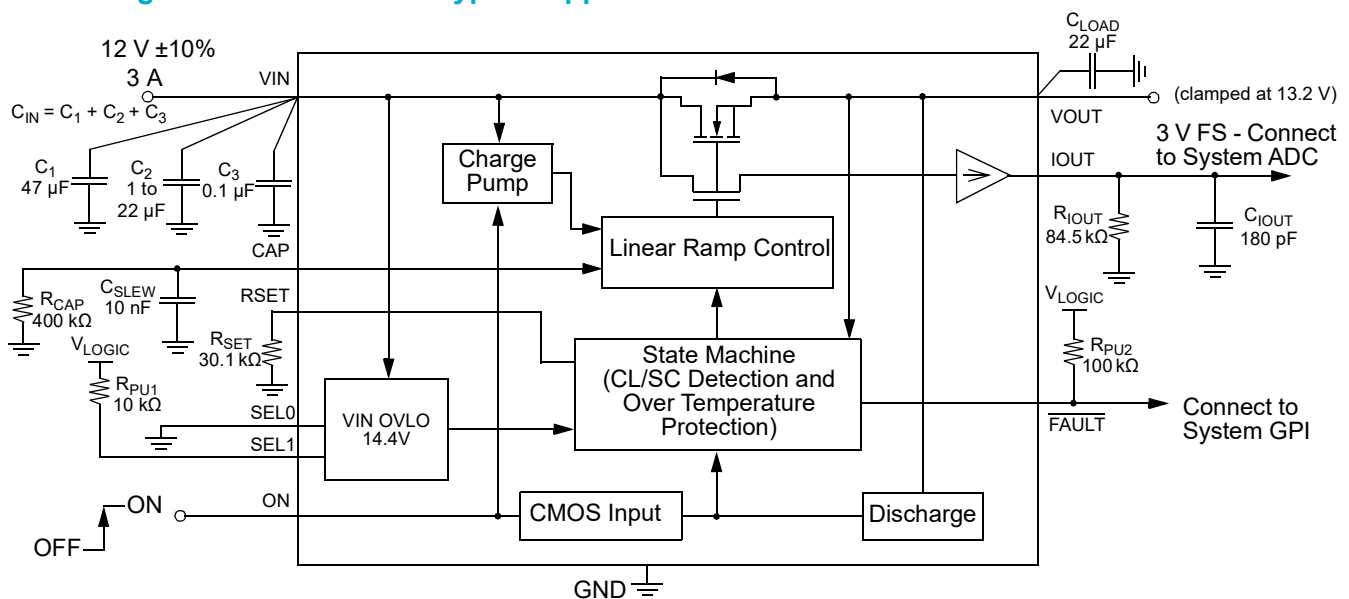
12 V ±10%
3 A
VIN
$C_{IN} = C_1 + C_2 + C_3$
$C_1$
47 µF
$C_2$
1 to
22 µF
$C_3$
0.1 µF
CAP
$C_{LOAD}$
22 µF
(clamped at 13.2 V)
VOUT
3 V FS - Connect to System ADC
IOUT
Charge Pump
Linear Ramp Control
$R_{IOUT}$
84.5 kΩ
$C_{IOUT}$
180 pF
$R_{CAP}$
400 kΩ
$C_{SLEW}$
10 nF
RSET
$R_{SET}$
30.1 kΩ
$V_{LOGIC}$
$R_{PU1}$
10 kΩ
State Machine (CL/SC Detection and Over Temperature Protection)
$V_{LOGIC}$
$R_{PU2}$
100 kΩ
SEL0
SEL1
VIN OVLO
14.4V
$\overline{FAULT}$
Connect to System GPI
ON
OFF
ON
CMOS Input
Discharge
GND